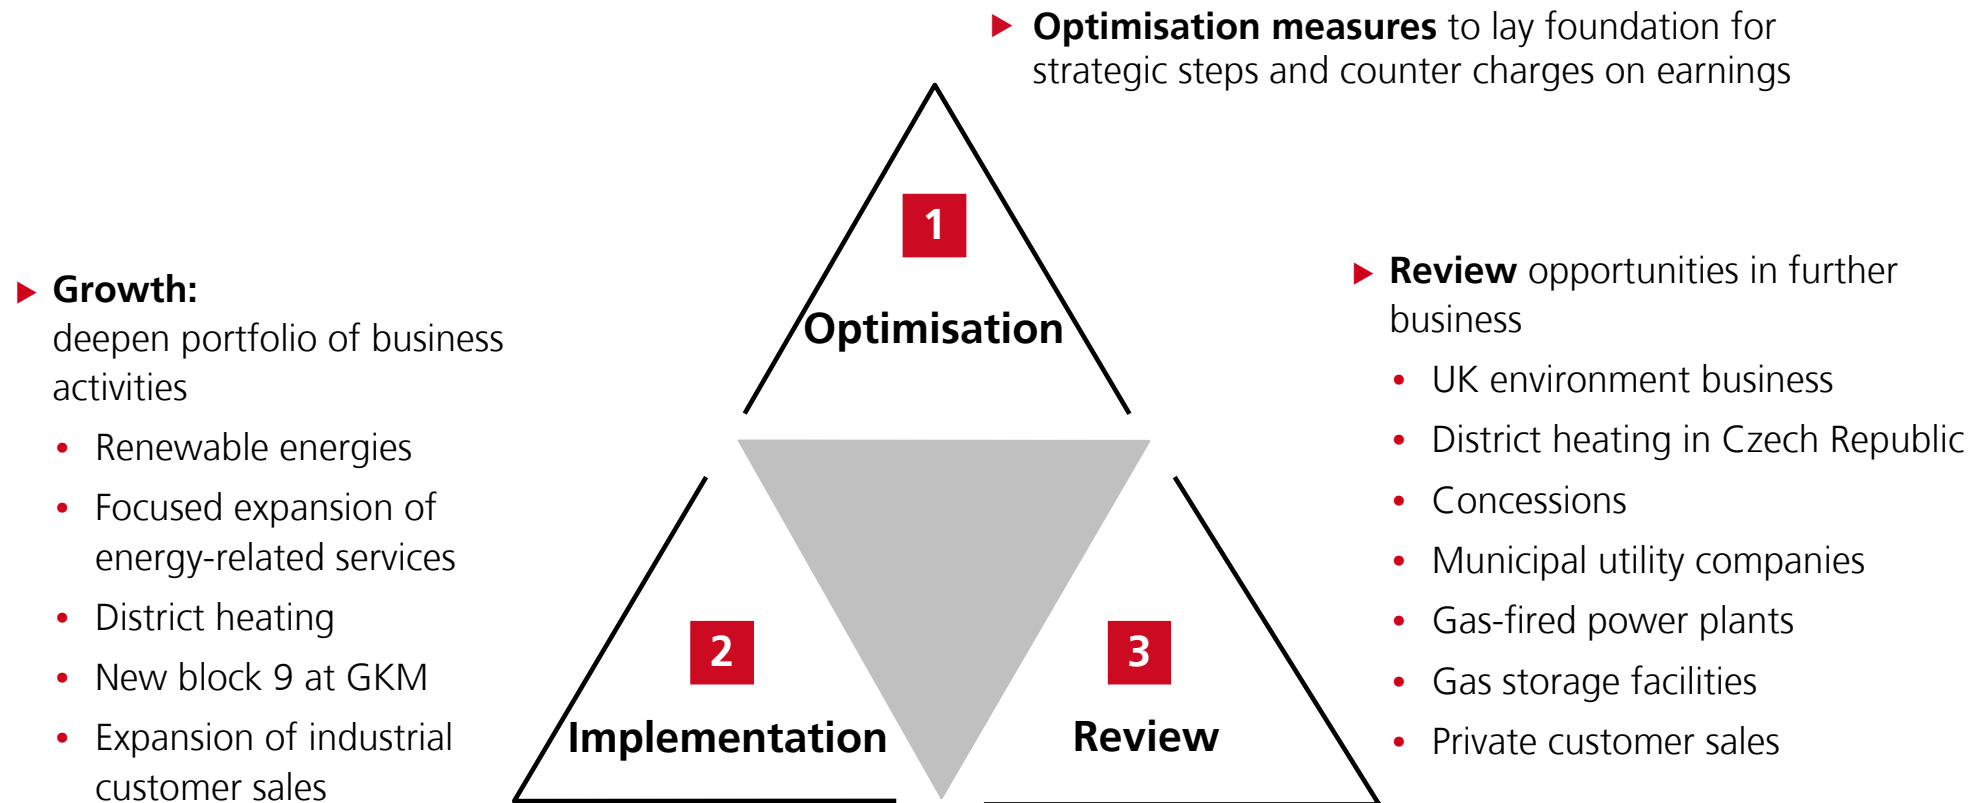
Optimisation measures to lay foundation for strategic steps and counter charges on earnings

Growth:
deepen portfolio of business activities
• Renewable energies
• Focused expansion of energy-related services
• District heating
• New block 9 at GKM
• Expansion of industrial customer sales

1
Optimisation

2
Implementation

3
Review

Review opportunities in further business
• UK environment business
• District heating in Czech Republic
• Concessions
• Municipal utility companies
• Gas-fired power plants
• Gas storage facilities
• Private customer sales